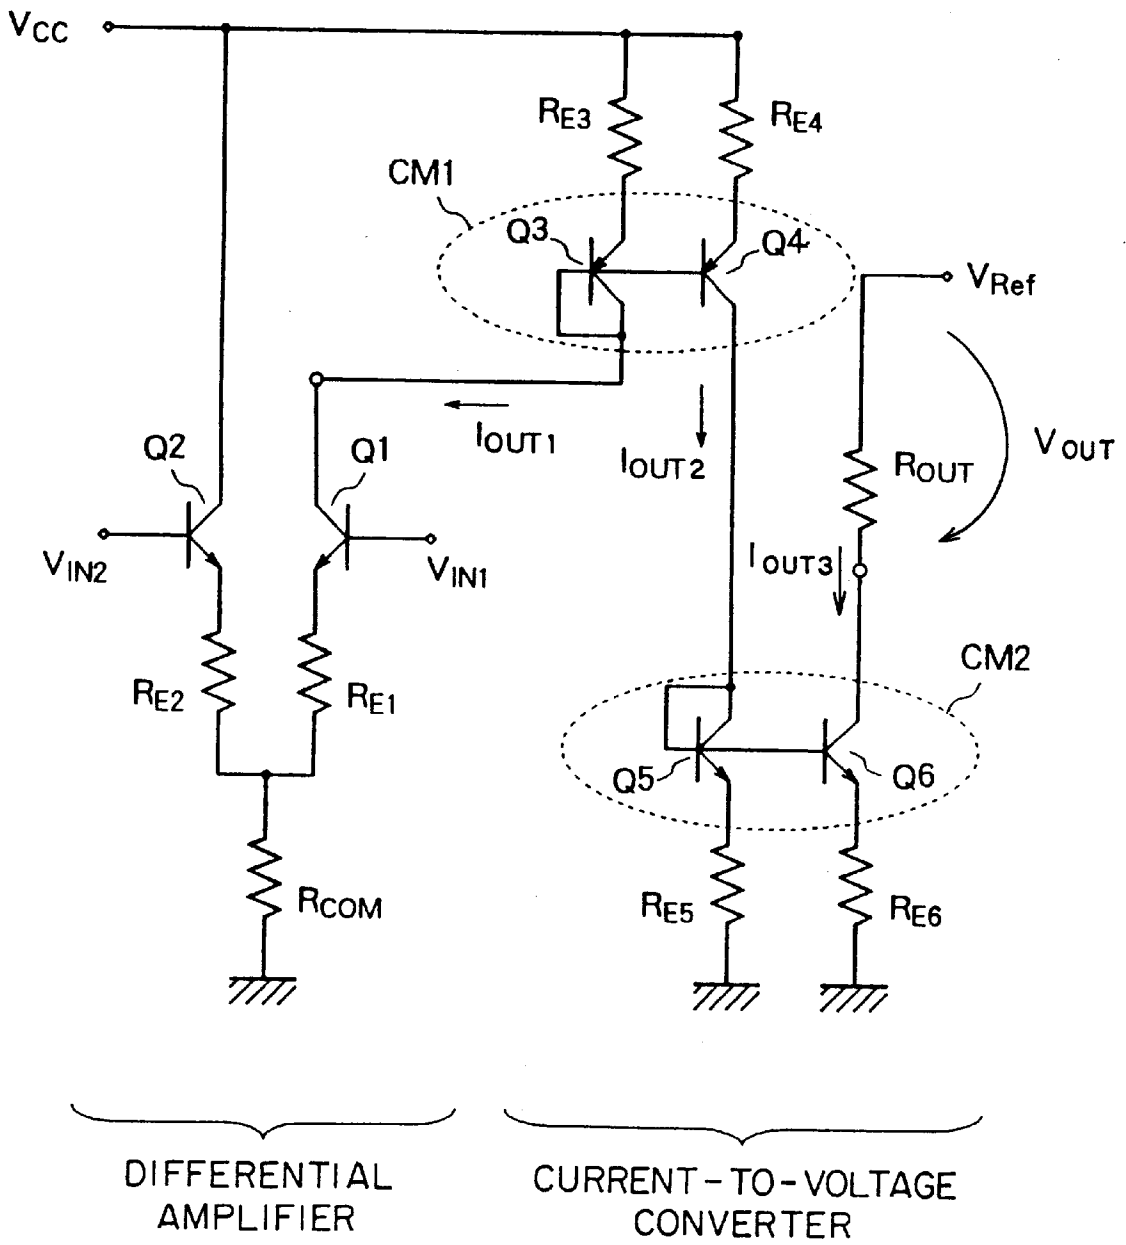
$V_{CC}$

$R_{E3}$

$R_{E4}$

CM1

Q3

Q4

$V_{Ref}$

$I_{OUT1}$

$I_{OUT2}$

$V_{OUT}$

Q2

Q1

$R_{OUT}$

$V_{IN2}$

$V_{IN1}$

$I_{OUT3}$

CM2

$R_{E2}$

$R_{E1}$

Q5

Q6

$R_{COM}$

$R_{E5}$

$R_{E6}$

DIFFERENTIAL AMPLIFIER

CURRENT-TO-VOLTAGE CONVERTER